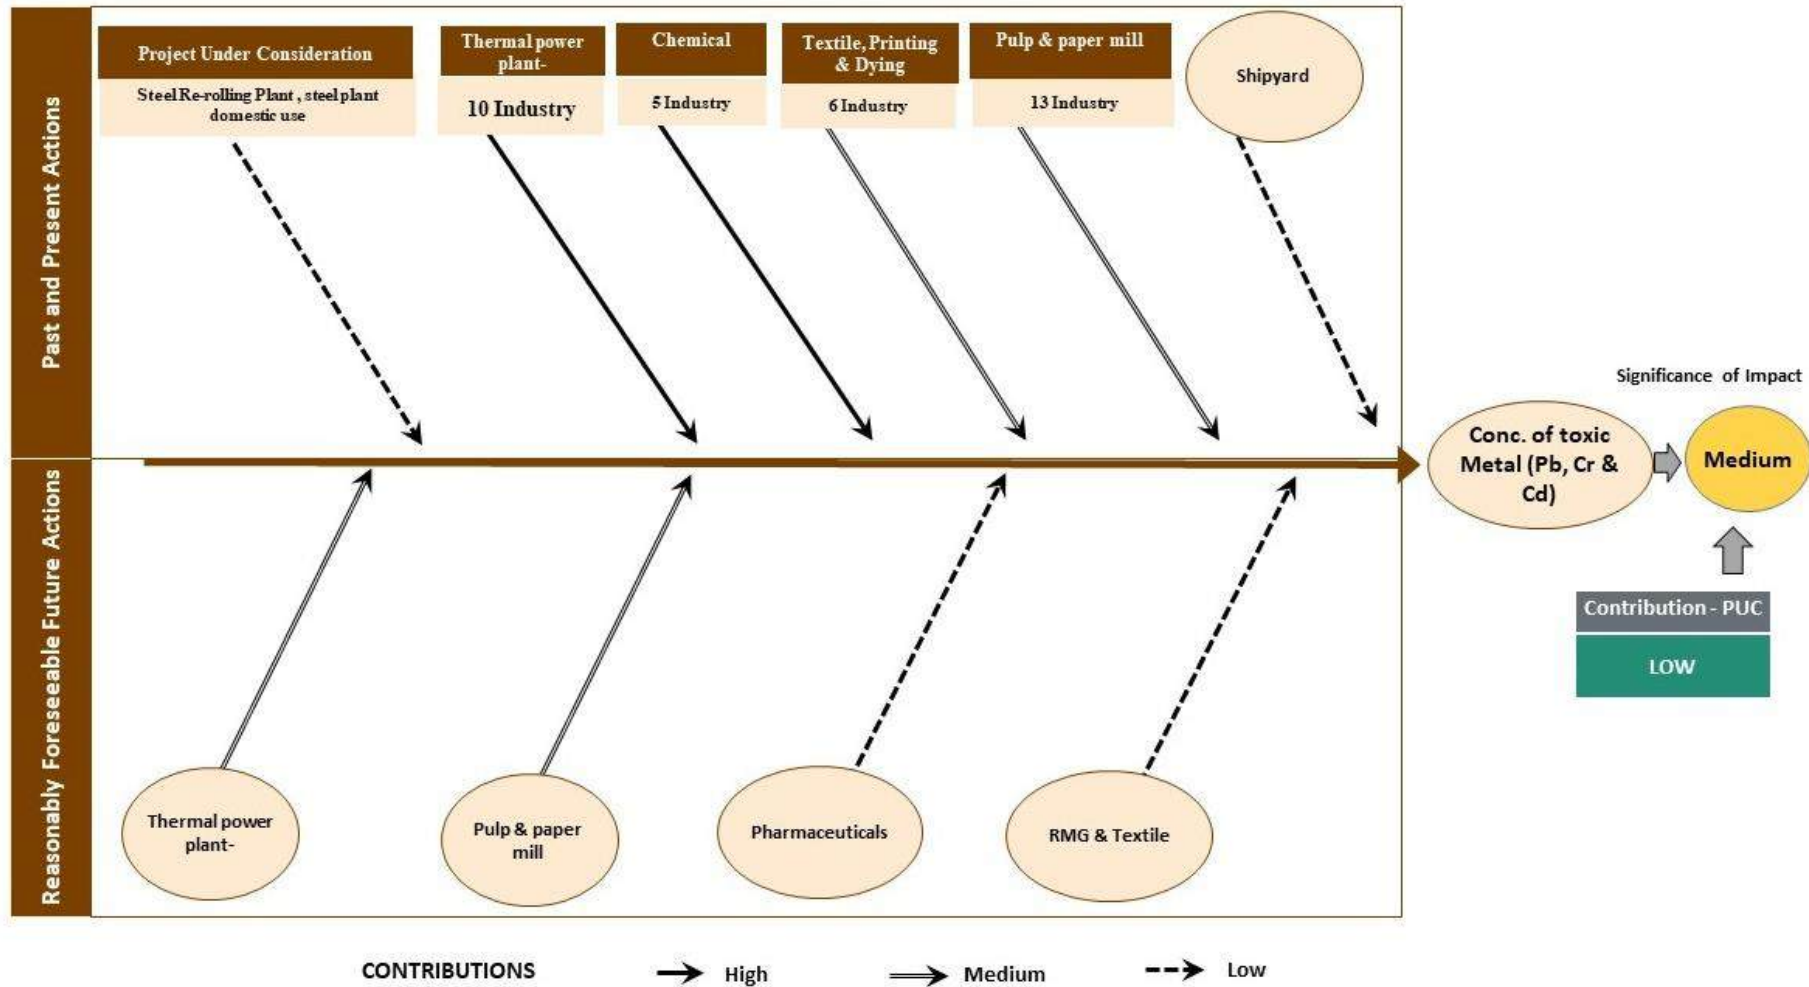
Past and Present Actions

Project Under Consideration

Steel Re-rolling Plant , steel plant domestic use

Thermal power plant-

10 Industry

Chemical

5 Industry

Textile, Printing & Dying

6 Industry

Pulp & paper mill

13 Industry

Shipyard

Significance of Impact

Conc. of toxic Metal (Pb, Cr & Cd)

Medium

Contribution - PUC

LOW

Reasonably Foreseeable Future Actions

Thermal power plant-

Pulp & paper mill

Pharmaceuticals

RMG & Textile

CONTRIBUTIONS High Medium Low